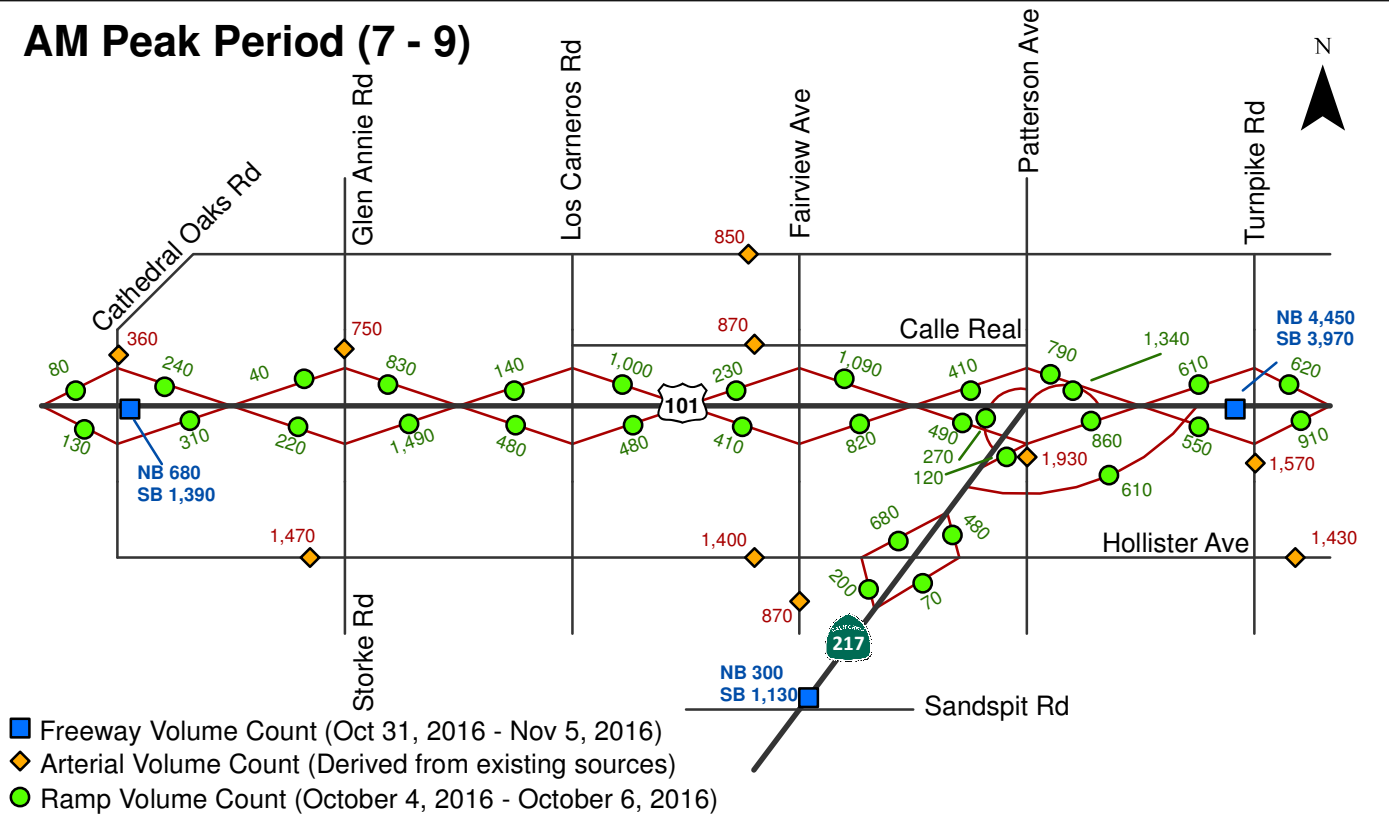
AM Peak Period (7 - 9)

N

Cathedral Oaks Rd
Glen Annie Rd
Los Carneros Rd
Fairview Ave
Patterson Ave
Turnpike Rd

850
870
Calle Real
360
750
80
240
40
830
140
1,000
230
1,090
410
790
1,340
610
620
NB 4,450
SB 3,970
101
130
310
220
1,490
480
480
410
820
490
860
550
910
NB 680
SB 1,390
270
120
1,930
1,570
610
680
480
1,470
1,400
Hollister Ave
1,430
200
70
870
217
Storke Rd
NB 300
SB 1,130
Sandspit Rd

Freeway Volume Count (Oct 31, 2016 - Nov 5, 2016)
Arterial Volume Count (Derived from existing sources)
Ramp Volume Count (October 4, 2016 - October 6, 2016)